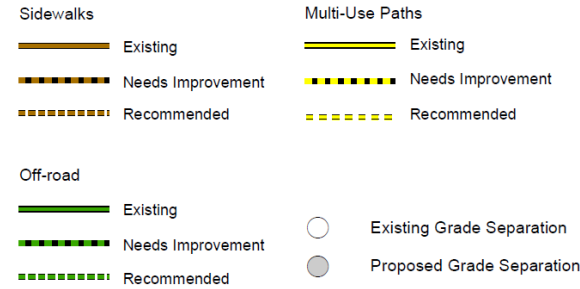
Sidewalks

Existing

Needs Improvement

Recommended

Multi-Use Paths

Existing

Needs Improvement

Recommended

Off-road

Existing

Needs Improvement

Recommended

Existing Grade Separation

Proposed Grade Separation